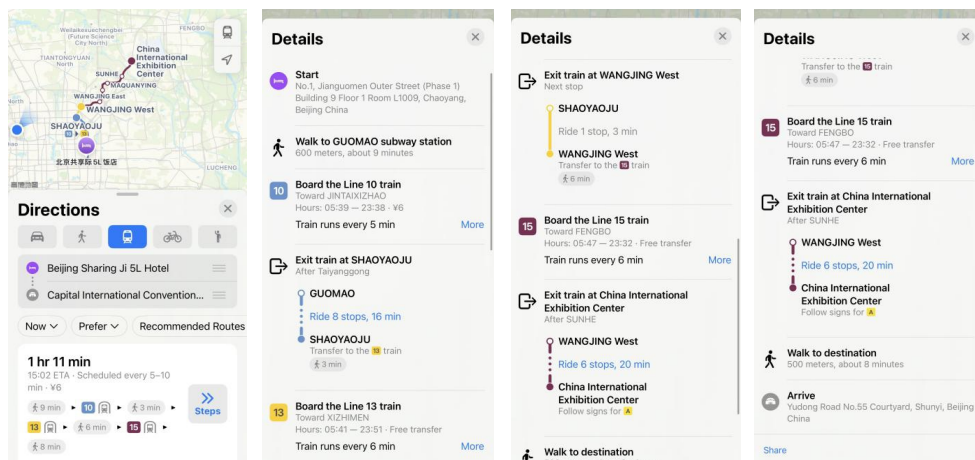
Wellakesunshine (Future Science City)
FENGBO
TIANTONGYUAN
China International Exhibition Center
SUNHE
MAQUANYING
WANGJING East
WANGJING West
SHAOYAOJU
北京共享际 5L 饭店
LIDO
SHANZHUANG

Directions

Beijing Sharing Ji 5L Hotel
Capital International Convention...

Now
Prefer
Recommended Routes

1 hr 11 min
15:02 ETA · Scheduled every 5–10 min · ¥6

9 min ▸ 10 ▸ 3 min ▸
13 ▸ 6 min ▸ 15
8 min

Steps

Details

Start
No.1, Jianguomen Outer Street (Phase 1) Building 9 Floor 1 Room L1009, Chaoyang, Beijing China

Walk to GUOMAO subway station
600 meters, about 9 minutes

10 Board the Line 10 train
Toward JINTAIXIZHAO
Hours: 05:39 — 23:38 · ¥6
Train runs every 5 min
More

Exit train at SHAOYAOJU
After Taiyanggong
GUOMAO
Ride 8 stops, 16 min
SHAOYAOJU
Transfer to the 13 train
3 min

13 Board the Line 13 train
Toward XIZHIMEN
Hours: 05:41 — 23:51 · Free transfer
Train runs every 6 min
More

Details

Exit train at WANGJING West
Next stop
SHAOYAOJU
Ride 1 stop, 3 min
WANGJING West
Transfer to the 15 train
6 min

15 Board the Line 15 train
Toward FENGBO
Hours: 05:47 — 23:32 · Free transfer
Train runs every 6 min
More

Exit train at China International Exhibition Center
After SUNHE
WANGJING West
Ride 6 stops, 20 min
China International Exhibition Center
Follow signs for A

Walk to destination

Details

Transfer to the 15 train
6 min

15 Board the Line 15 train
Toward FENGBO
Hours: 05:47 — 23:32 · Free transfer
Train runs every 6 min
More

Exit train at China International Exhibition Center
After SUNHE
WANGJING West
Ride 6 stops, 20 min
China International Exhibition Center
Follow signs for A

Walk to destination
500 meters, about 8 minutes

Arrive
Yudong Road No.55 Courtyard, Shunyi, Beijing China

Share